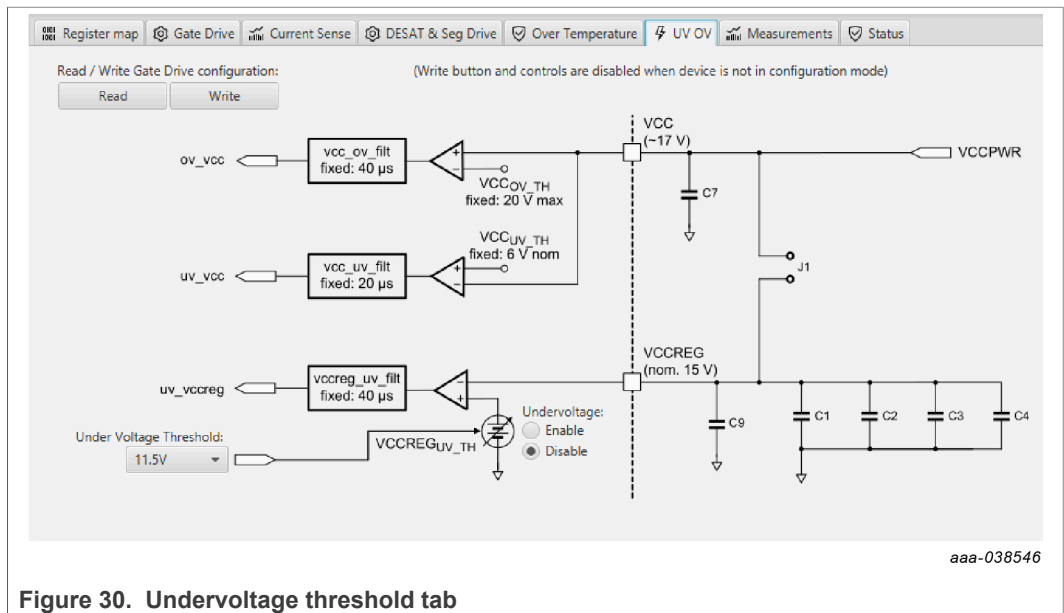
Register map | Gate Drive | Current Sense | DESAT & Seg Drive | Over Temperature | UV OV | Measurements | Status

Read / Write Gate Drive configuration:

Read Write

(Write button and controls are disabled when device is not in configuration mode)

ov_vcc

vcc_ov_filt
fixed: 40 μs

$VCC_{OV\_TH}$
fixed: 20 V max

VCC
(~17 V)

VCCPWR

C7

$VCC_{UV\_TH}$
fixed: 6 V nom

uv_vcc

vcc_uv_filt
fixed: 20 μs

J1

VCCREG
(nom. 15 V)

uv_vccreg

vccreg_uv_filt
fixed: 40 μs

Under Voltage Threshold:

11.5V

$VCCREG_{UV\_TH}$

Undervoltage:
Enable
Disable

C9

C1

C2

C3

C4

aaa-038546

Figure 30. Undervoltage threshold tab